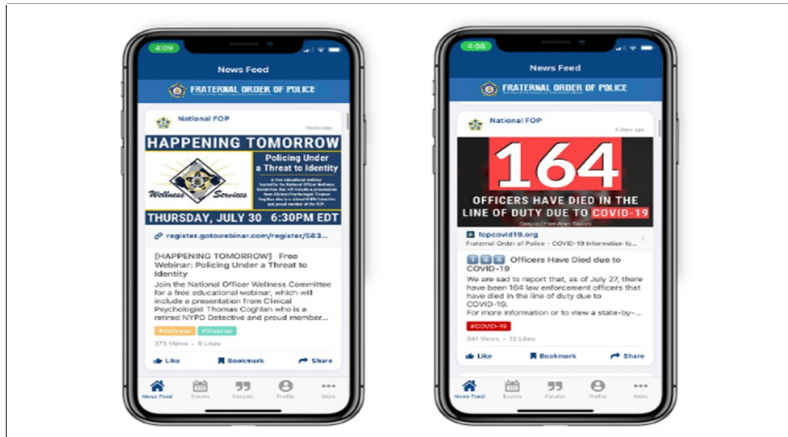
4:09

News Feed

FRATERNAL ORDER OF POLICE

National FOP
Yesterday

HAPPENING TOMORROW

Wellness Services

Policing Under a Threat to Identity

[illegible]

THURSDAY, JULY 30 6:30PM EDT

register.gotowebinar.com/register/583...

[HAPPENING TOMORROW] Free Webinar: Policing Under a Threat to Identity

Join the National Officer Wellness Committee for a free educational webinar, which will include a presentation from Clinical Psychologist Thomas Coghlan who is a retired NYPD Detective and proud member...

#Wellness #Webinar

373 Views · 9 Likes

Like Bookmark Share

News Feed Events Forums Profile More

4:08

News Feed

FRATERNAL ORDER OF POLICE

National FOP
3 days ago

164

OFFICERS HAVE DIED IN THE LINE OF DUTY DUE TO COVID-19

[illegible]

fopcovid19.org
Fraternal Order of Police - COVID-19 Information fo...

Officers Have Died due to COVID-19

We are sad to report that, as of July 27, there have been 164 law enforcement officers that have died in the line of duty due to COVID-19.
For more information or to view a state-by-...

#COVID-19

341 Views · 13 Likes

Like Bookmark Share

News Feed Events Forums Profile More